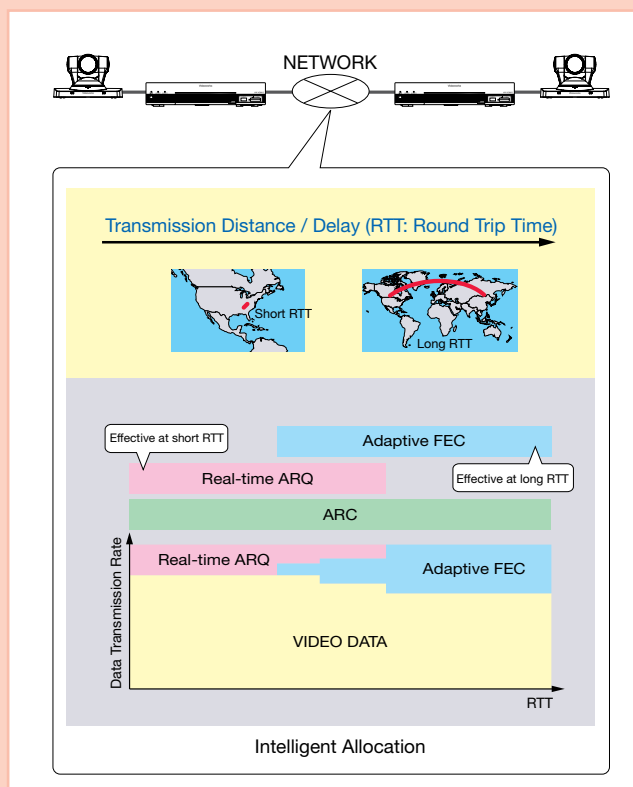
NETWORK

Transmission Distance / Delay (RTT: Round Trip Time)

Short RTT

Long RTT

Effective at short RTT

Adaptive FEC

Real-time ARQ

Effective at long RTT

ARC

Data Transmission Rate

Real-time ARQ

Adaptive FEC

VIDEO DATA

RTT

Intelligent Allocation